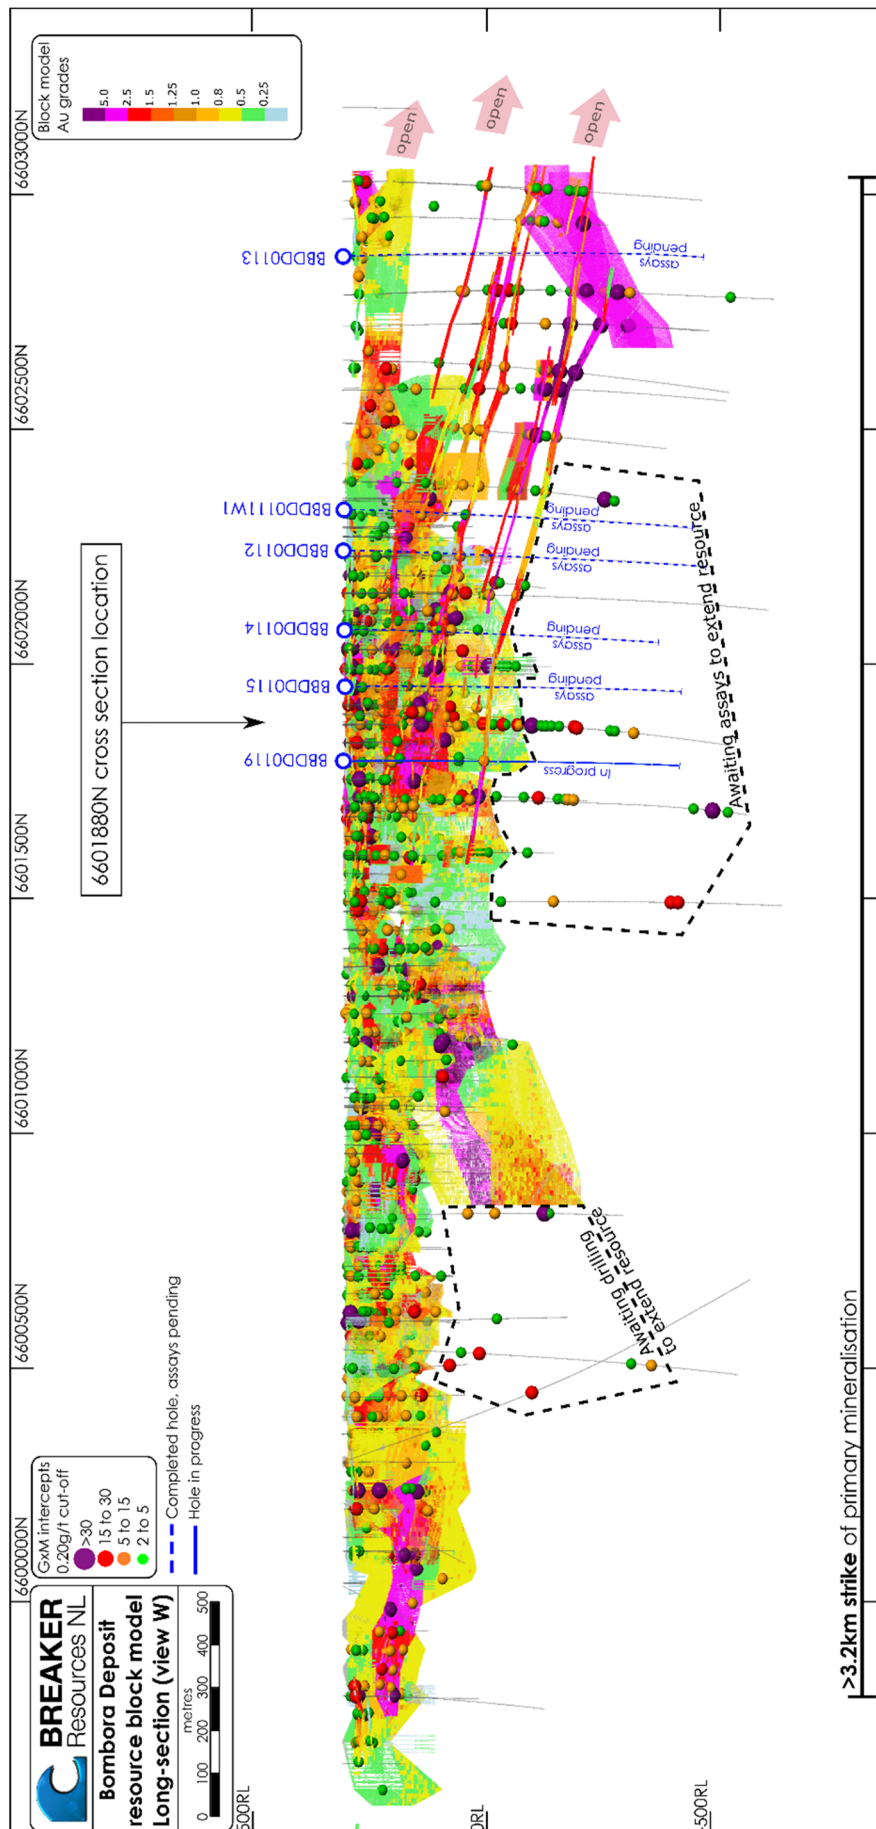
BREAKER
Resources NL

Bombora Deposit
resource block model
Long-section (view W)

metres
0 100 200 300 400 500

GxM intercepts
0.20g/t cut-off
>30
15 to 30
5 to 15
2 to 5

Completed hole, assays pending
Hole in progress

Block model
Au grades
5.0
2.5
1.5
1.25
1.0
0.8
0.5
0.25

6600000N
6600500N
6601000N
6601500N
6602000N
6602500N
6603000N

500RL
0RL
-500RL

open
open
open

BBDD0113
assays pending
BBDD0111W1
assays pending
BBDD0112
assays pending
BBDD0114
assays pending
BBDD0115
assays pending
BBDD0119
in progress

6601880N cross section location

Awaiting assays to extend resource

Awaiting drilling to extend resource

>3.2km strike of primary mineralisation